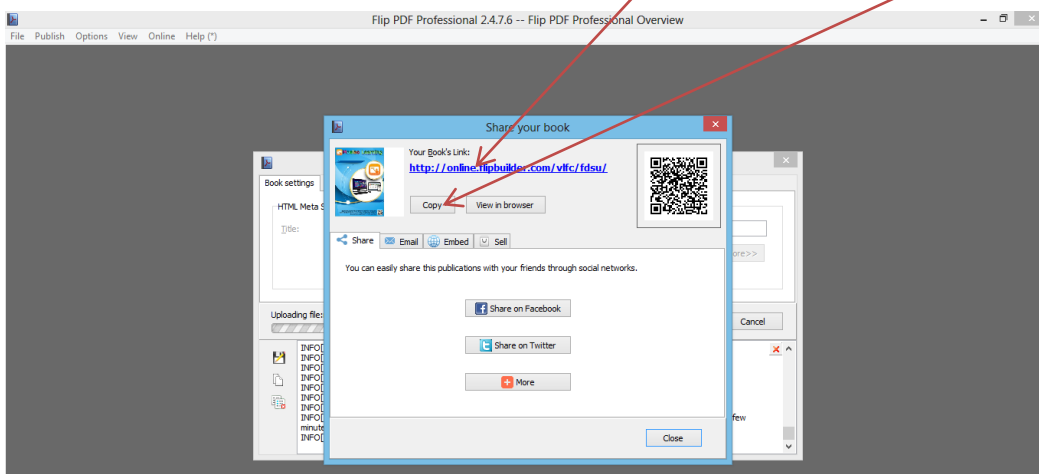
Flip PDF Professional 2.4.7.6 -- Flip PDF Professional Overview

File Publish Options View Online Help (*)

Book settings

HTML Meta S

Title:

ore>>

Uploading file

Cancel

INFO[
INFO[
INFO[
INFO[
INFO[
INFO[
INFO[
INFO[
minute
INFO[

few

Share your book

Your Book's Link:

http://online.flipbuilder.com/vlfc/fdsu/

Copy

View in browser

Share Email Embed Sell

You can easily share this publications with your friends through social networks.

Share on Facebook

Share on Twitter

More

Close